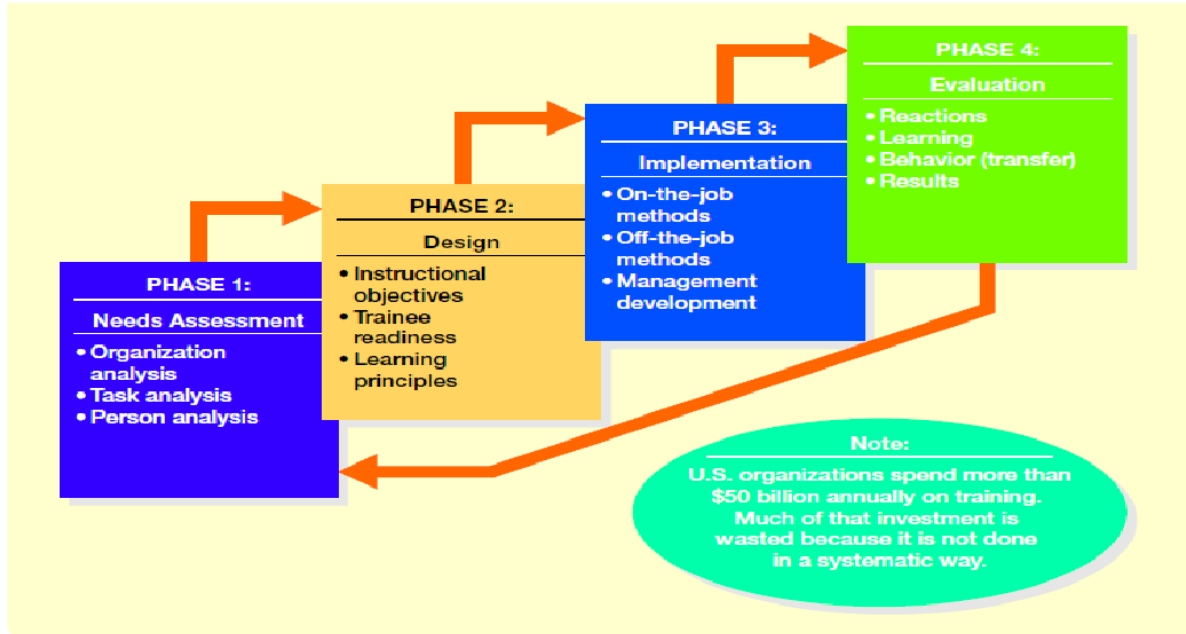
PHASE 1:
Needs Assessment
• Organization analysis
• Task analysis
• Person analysis

PHASE 2:
Design
• Instructional objectives
• Trainee readiness
• Learning principles

PHASE 3:
Implementation
• On-the-job methods
• Off-the-job methods
• Management development

PHASE 4:
Evaluation
• Reactions
• Learning
• Behavior (transfer)
• Results

Note:
U.S. organizations spend more than $50 billion annually on training. Much of that investment is wasted because it is not done in a systematic way.